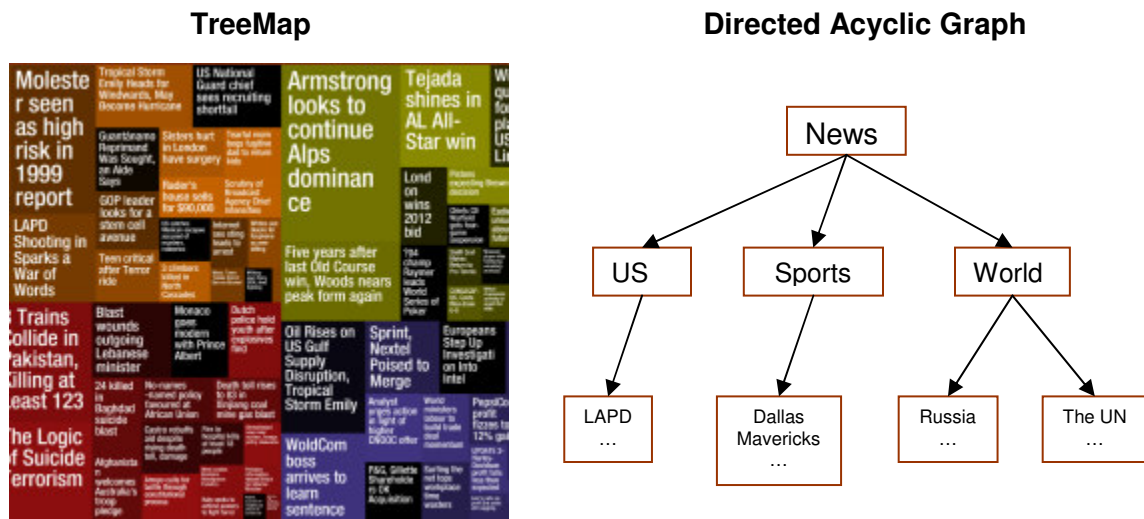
TreeMap

Directed Acyclic Graph

Molester seen as high risk in 1999 report

Tropical Storm Emily Heads for Windwards, May Become Hurricane

US National Guard chief sees recruiting shortfall

Guantanamo Reprimand Was Sought, an Aide Says

Sisters hurt in London have surgery

GOP leader looks for a stem cell avenue

Nader's house sells for $900,000

LAPD Shooting in Sparks a War of Words

Teen critical after Terror ride

Armstrong looks to continue Alps dominance

Five years after last Old Course win, Woods nears peak form again

Tejada shines in AL All-Star win

London wins 2012 bid

Trains collide in Pakistan, Killing at Least 123

The Logic of Suicide Terrorism

Blast wounds outgoing Lebanese minister

Monaco meets modern with Prince Albert

Dutch police hold youth after explosives find

24 killed in Baghdad suicide blast

Death toll rises to 83 in Xinjiang coal mine gas blast

Oil Rises on US Gulf Supply Disruption, Tropical Storm Emily

Sprint, Nextel Poised to Merge

Europeans Step Up Investigation into Intel

WoldCom boss arrives to learn sentence

News

US

Sports

World

LAPD …

Dallas Mavericks …

Russia …

The UN …